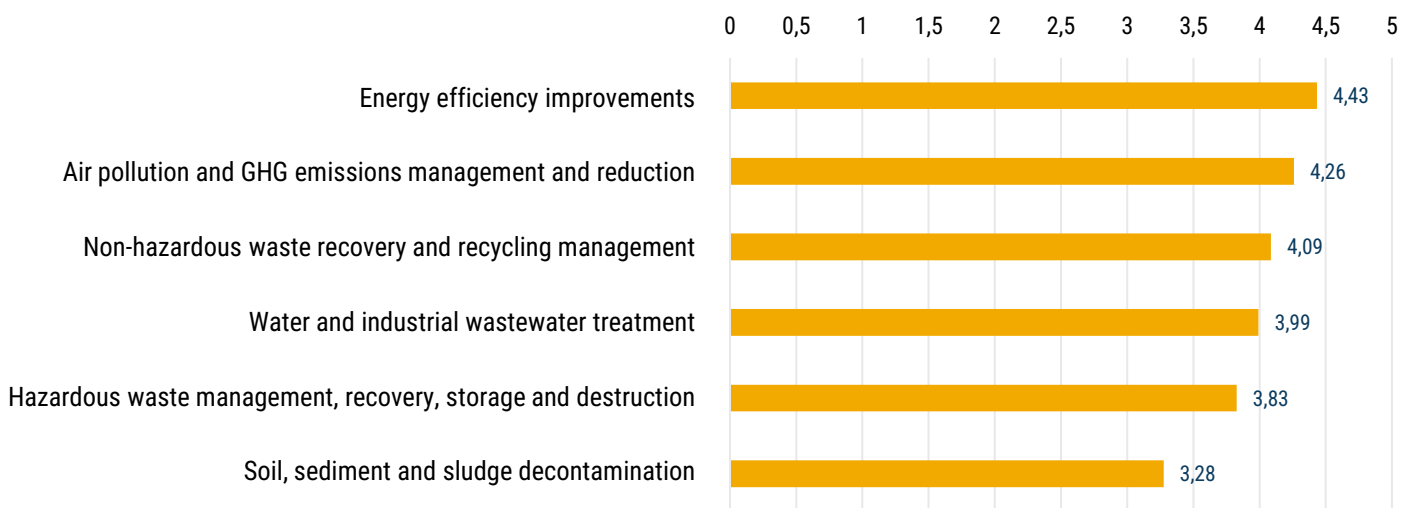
| | Value |
|---|---|
| Energy efficiency improvements | 4,43 |
| Air pollution and GHG emissions management and reduction | 4,26 |
| Non-hazardous waste recovery and recycling management | 4,09 |
| Water and industrial wastewater treatment | 3,99 |
| Hazardous waste management, recovery, storage and destruction | 3,83 |
| Soil, sediment and sludge decontamination | 3,28 |

0 0,5 1 1,5 2 2,5 3 3,5 4 4,5 5